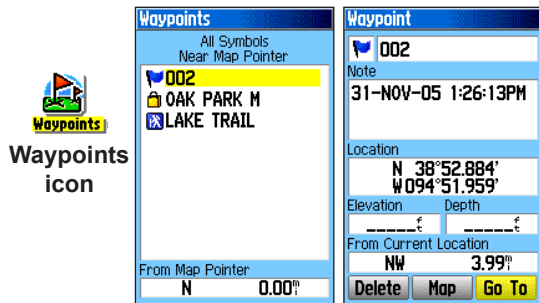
Waypoints

Waypoints icon

Waypoints

All Symbols
Near Map Pointer

002
OAK PARK M
LAKE TRAIL

From Map Pointer
N 0.00$^{m}$

Waypoint

002

Note

31-NOV-05 1:26:13PM

Location

N 38°52.884'
W094°51.959'

Elevation
_____$^{f}$

Depth
_____$^{f}$

From Current Location

NW 3.99$^{m}$

Delete
Map
Go To